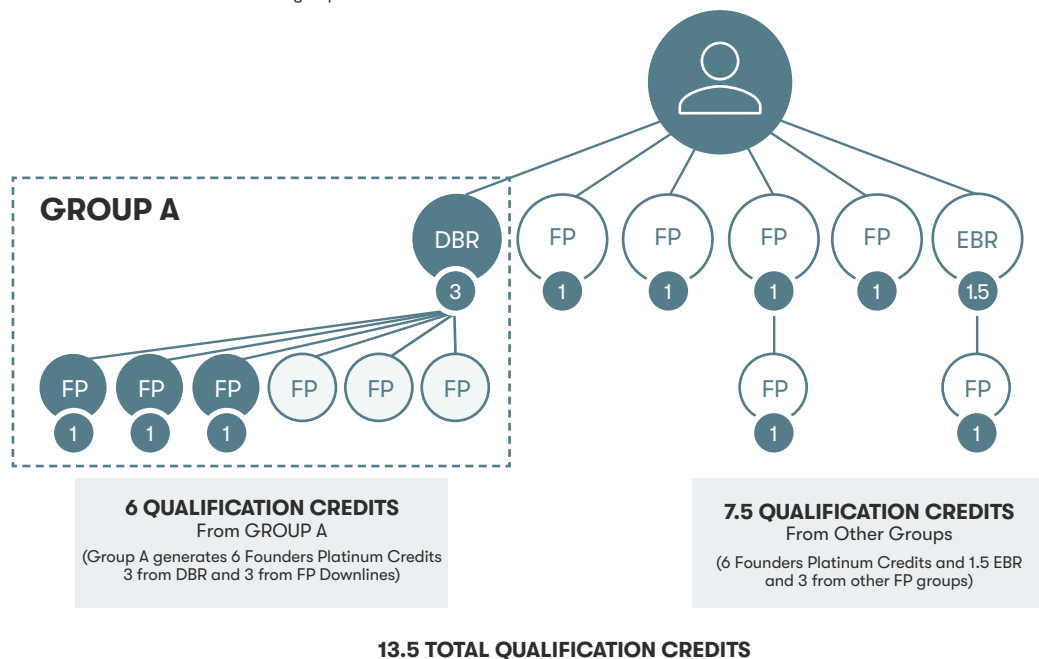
GROUP A

DBR
3

FP
1

FP
1

FP
1

FP
1

EBR
1.5

FP
1

FP
1

FP
1

FP

FP

FP

FP
1

FP
1

6 QUALIFICATION CREDITS
From GROUP A
(Group A generates 6 Founders Platinum Credits 3 from DBR and 3 from FP Downlines)

7.5 QUALIFICATION CREDITS
From Other Groups
(6 Founders Platinum Credits and 1.5 EBR and 3 from other FP groups)

13.5 TOTAL QUALIFICATION CREDITS